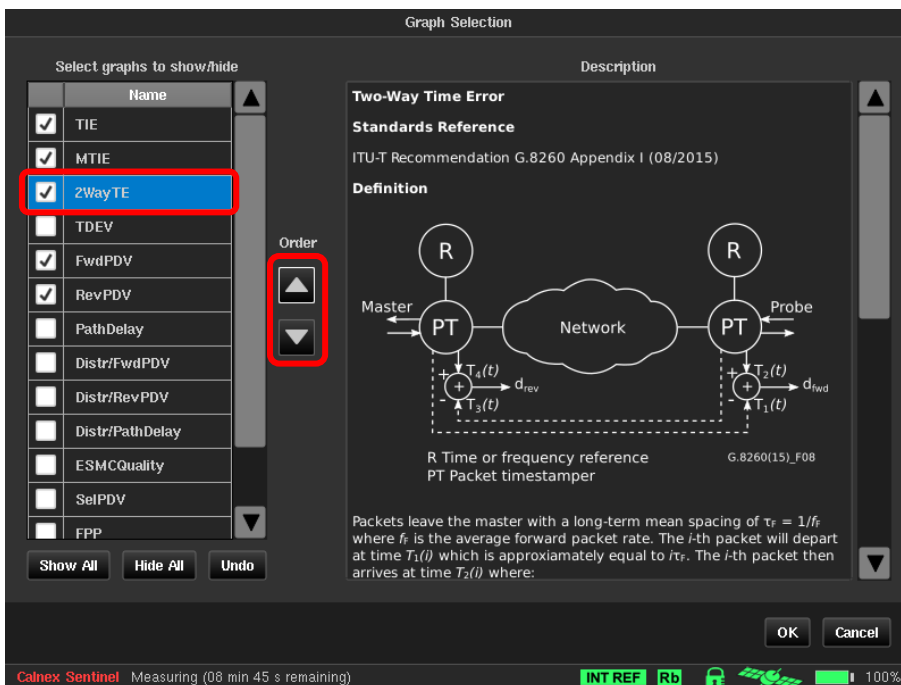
Graph Selection

Select graphs to show/hide

| | Name |
|---|---|
| ✓ | TIE |
| ✓ | MTIE |
| ✓ | 2WayTE |
| | TDEV |
| ✓ | FwdPDV |
| ✓ | RevPDV |
| | PathDelay |
| | Distr/FwdPDV |
| | Distr/RevPDV |
| | Distr/PathDelay |
| | ESMCQuality |
| | SelPDV |
| | FPP |

Show All Hide All Undo

Order

Description

Two-Way Time Error

Standards Reference

ITU-T Recommendation G.8260 Appendix I (08/2015)

Definition

R R
Master PT Network PT Probe
$T_4(t)$ $d_{rev}$ $T_3(t)$ $T_2(t)$ $d_{fwd}$ $T_1(t)$
+ - + -

R Time or frequency reference
PT Packet timestamper
G.8260(15)_F08

Packets leave the master with a long-term mean spacing of $\tau_F = 1/f_F$ where $f_F$ is the average forward packet rate. The i-th packet will depart at time $T_1(i)$ which is approxiamately equal to $i\tau_F$. The i-th packet then arrives at time $T_2(i)$ where:

OK Cancel

Calnex Sentinel Measuring (08 min 45 s remaining) INT REF Rb 100%